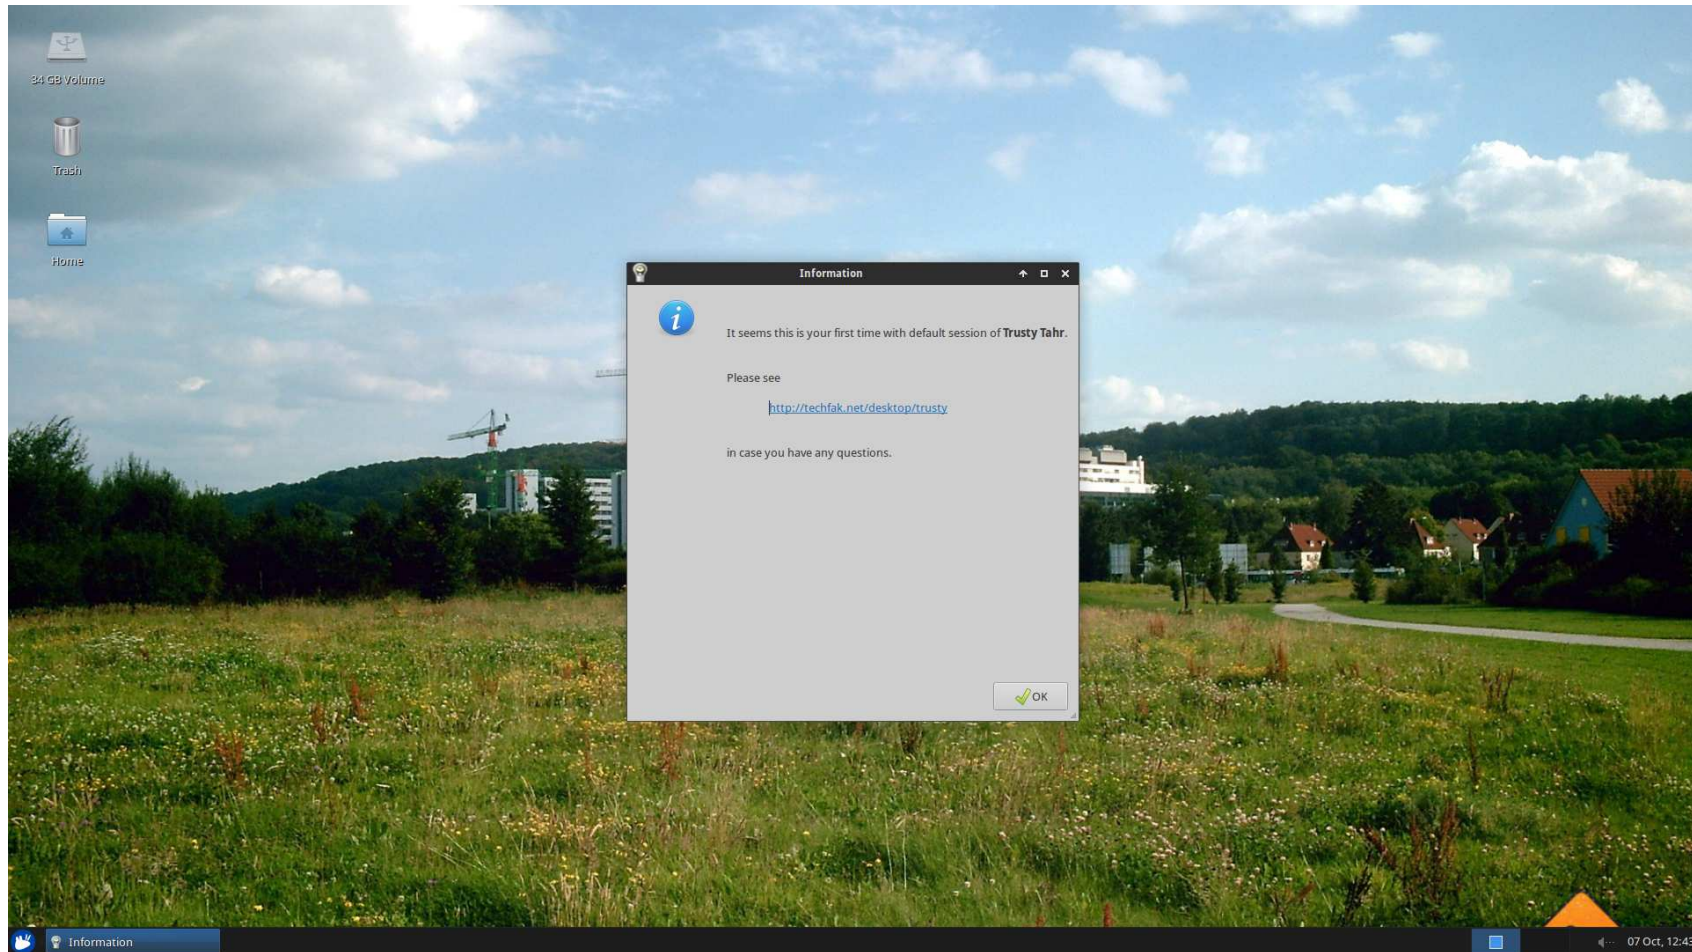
34 GB Volume

Trash

Home

Information

It seems this is your first time with default session of **Trusty Tahr**.

Please see

http://techfak.net/desktop/trusty

in case you have any questions.

OK

Information

07 Oct, 12:43